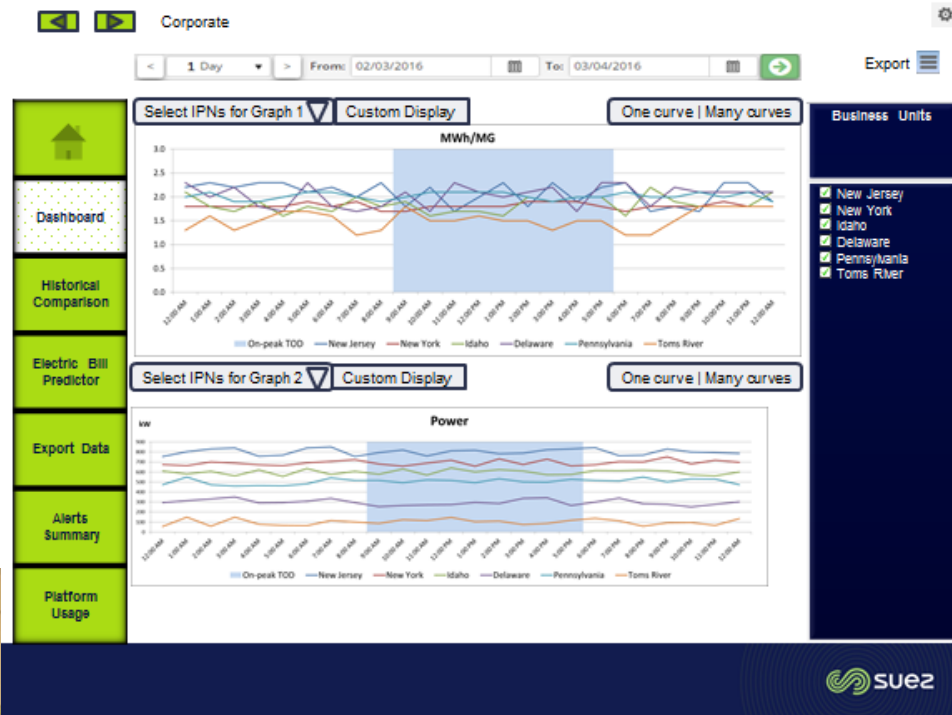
Corporate

< 1 Day > From: 02/03/2016 To: 03/04/2016

Export

Dashboard

Historical Comparison

Electric Bill Predictor

Export Data

Alerts Summary

Platform Usage

Select IPNs for Graph 1 Custom Display One curve | Many curves

MWh/MG

3.0
2.5
2.0
1.5
1.0
0.5
0.0

12:00 AM 1:00 AM 2:00 AM 3:00 AM 4:00 AM 5:00 AM 6:00 AM 7:00 AM 8:00 AM 9:00 AM 10:00 AM 11:00 AM 12:00 PM 1:00 PM 2:00 PM 3:00 PM 4:00 PM 5:00 PM 6:00 PM 7:00 PM 8:00 PM 9:00 PM 10:00 PM 11:00 PM 12:00 AM

On-peak TOD New Jersey New York Idaho Delaware Pennsylvania Toms River

Select IPNs for Graph 2 Custom Display One curve | Many curves

Power

kW

900
800
700
600
500
400
300
200
100
0

12:00 AM 1:00 AM 2:00 AM 3:00 AM 4:00 AM 5:00 AM 6:00 AM 7:00 AM 8:00 AM 9:00 AM 10:00 AM 11:00 AM 12:00 PM 1:00 PM 2:00 PM 3:00 PM 4:00 PM 5:00 PM 6:00 PM 7:00 PM 8:00 PM 9:00 PM 10:00 PM 11:00 PM 12:00 AM

On-peak TOD New Jersey New York Idaho Delaware Pennsylvania Toms River

Business Units

New Jersey
New York
Idaho
Delaware
Pennsylvania
Toms River

suez